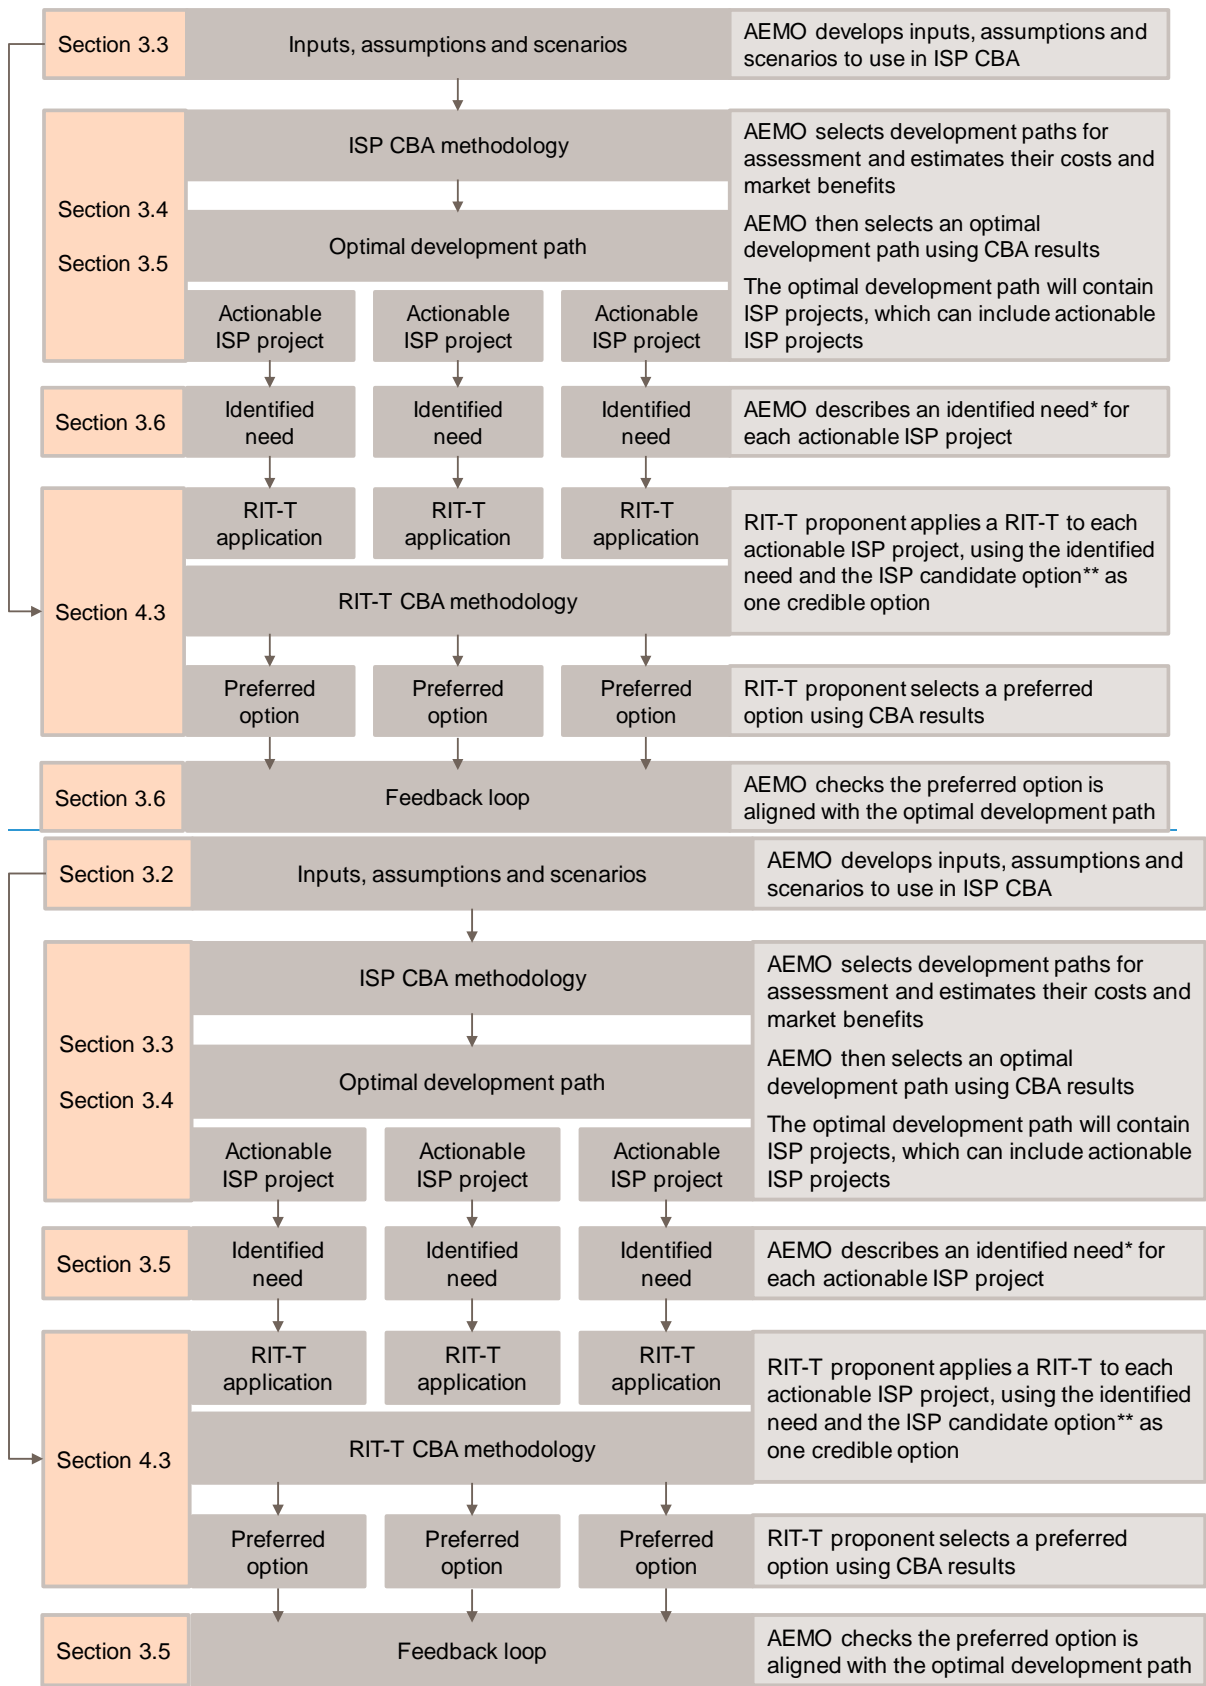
Section 3.3

Inputs, assumptions and scenarios

AEMO develops inputs, assumptions and scenarios to use in ISP CBA

Section 3.4

Section 3.5

ISP CBA methodology

Optimal development path

Actionable ISP project

Actionable ISP project

Actionable ISP project

AEMO selects development paths for assessment and estimates their costs and market benefits

AEMO then selects an optimal development path using CBA results

The optimal development path will contain ISP projects, which can include actionable ISP projects

Section 3.6

Identified need

Identified need

Identified need

AEMO describes an identified need* for each actionable ISP project

Section 4.3

RIT-T application

RIT-T application

RIT-T application

RIT-T CBA methodology

RIT-T proponent applies a RIT-T to each actionable ISP project, using the identified need and the ISP candidate option** as one credible option

Preferred option

Preferred option

Preferred option

RIT-T proponent selects a preferred option using CBA results

Section 3.6

Feedback loop

AEMO checks the preferred option is aligned with the optimal development path

Section 3.2

Inputs, assumptions and scenarios

AEMO develops inputs, assumptions and scenarios to use in ISP CBA

Section 3.3

Section 3.4

ISP CBA methodology

Optimal development path

Actionable ISP project

Actionable ISP project

Actionable ISP project

AEMO selects development paths for assessment and estimates their costs and market benefits

AEMO then selects an optimal development path using CBA results

The optimal development path will contain ISP projects, which can include actionable ISP projects

Section 3.5

Identified need

Identified need

Identified need

AEMO describes an identified need* for each actionable ISP project

Section 4.3

RIT-T application

RIT-T application

RIT-T application

RIT-T CBA methodology

RIT-T proponent applies a RIT-T to each actionable ISP project, using the identified need and the ISP candidate option** as one credible option

Preferred option

Preferred option

Preferred option

RIT-T proponent selects a preferred option using CBA results

Section 3.5

Feedback loop

AEMO checks the preferred option is aligned with the optimal development path